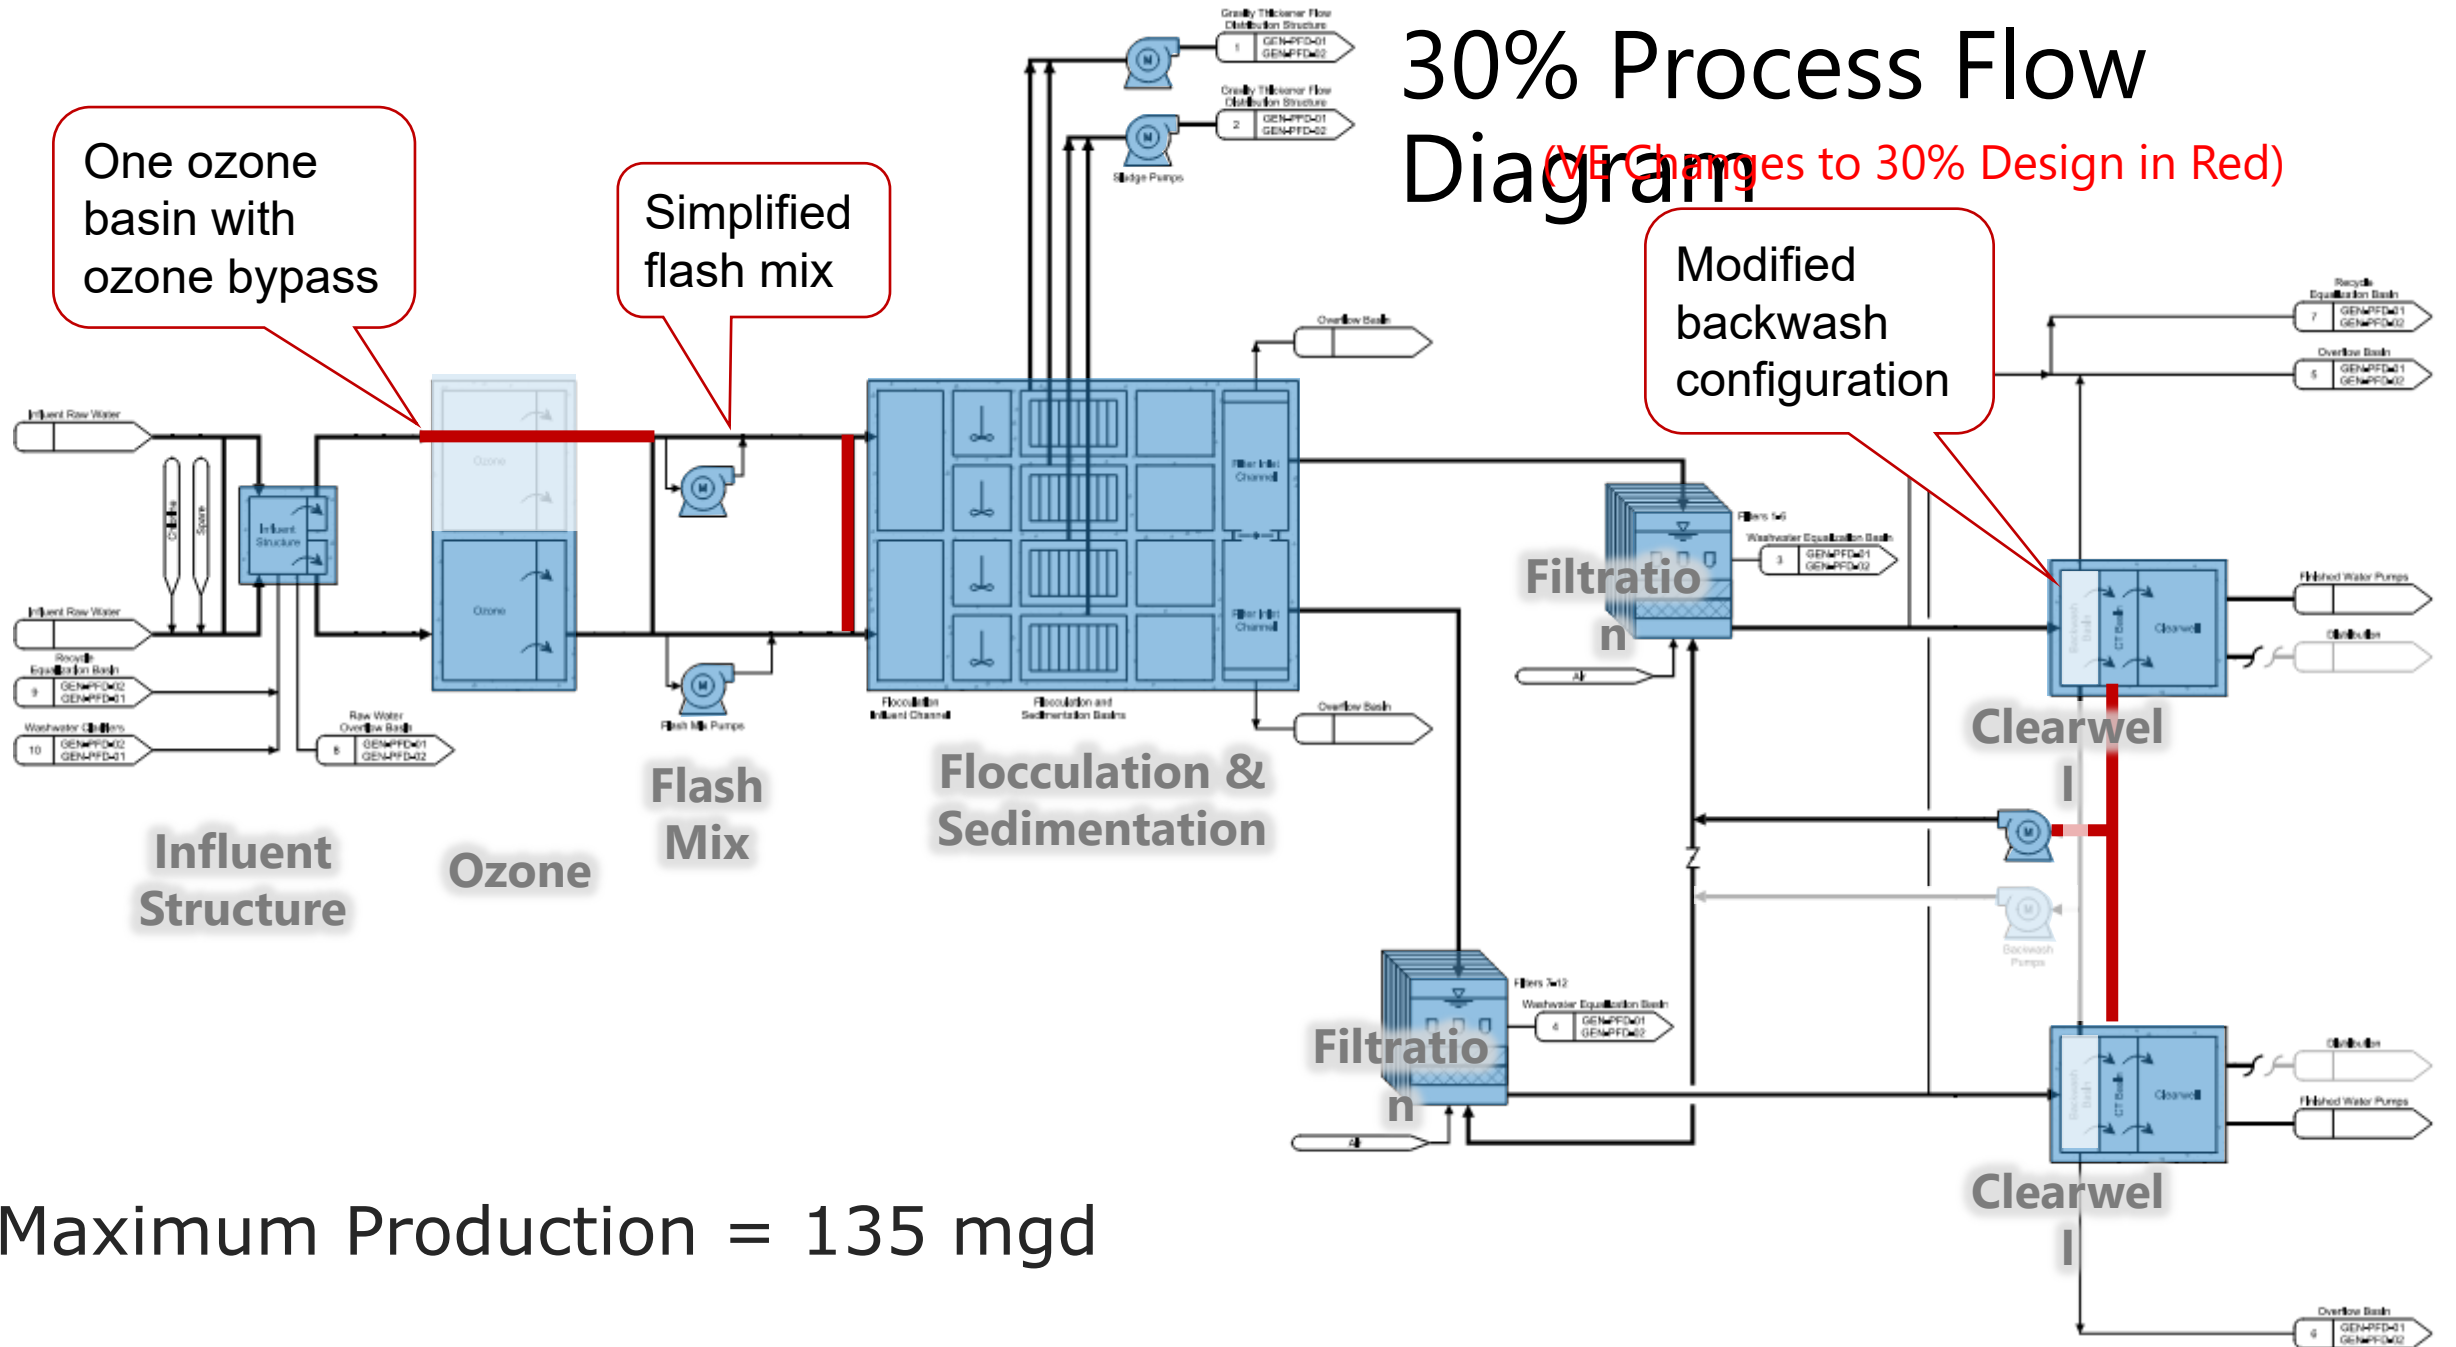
30% Process Flow Diagram

(VE Changes to 30% Design in Red)

One ozone basin with ozone bypass

Simplified flash mix

Modified backwash configuration

Gravity Thickener Flow Distribution Structure
1 GEN-PFD-01 GEN-PFD-02

Gravity Thickener Flow Distribution Structure
2 GEN-PFD-01 GEN-PFD-02

Sludge Pumps

Overflow Basin

Recycle Equalization Basin
7 GEN-PFD-01 GEN-PFD-02

Overflow Basin
5 GEN-PFD-01 GEN-PFD-02

Influent Raw Water

Influent Raw Water

Chlorine

Spare

Influent Structure

Ozone

Ozone

Recycle Equalization Basin
9 GEN-PFD-02 GEN-PFD-01

Washwater Clarifiers
10 GEN-PFD-02 GEN-PFD-01

Raw Water Overflow Basin
8 GEN-PFD-01 GEN-PFD-02

Flash Mix Pumps

Filter Inlet Channel

Filter Inlet Channel

Flocculation Influent Channel

Flocculation and Sedimentation Basins

Overflow Basin

Filters 1-6

Washwater Equalization Basin
3 GEN-PFD-01 GEN-PFD-02

Air

Finished Water Pumps

Distribution

Clearwell

Backwash Pumps

Filters 7-12

Washwater Equalization Basin
4 GEN-PFD-01 GEN-PFD-02

Air

Distribution

Finished Water Pumps

Clearwell

Overflow Basin
6 GEN-PFD-01 GEN-PFD-02

Influent Structure

Ozone

Flash Mix

Flocculation & Sedimentation

Filtration

Filtration

Clearwell

Clearwell

Maximum Production = 135 mgd